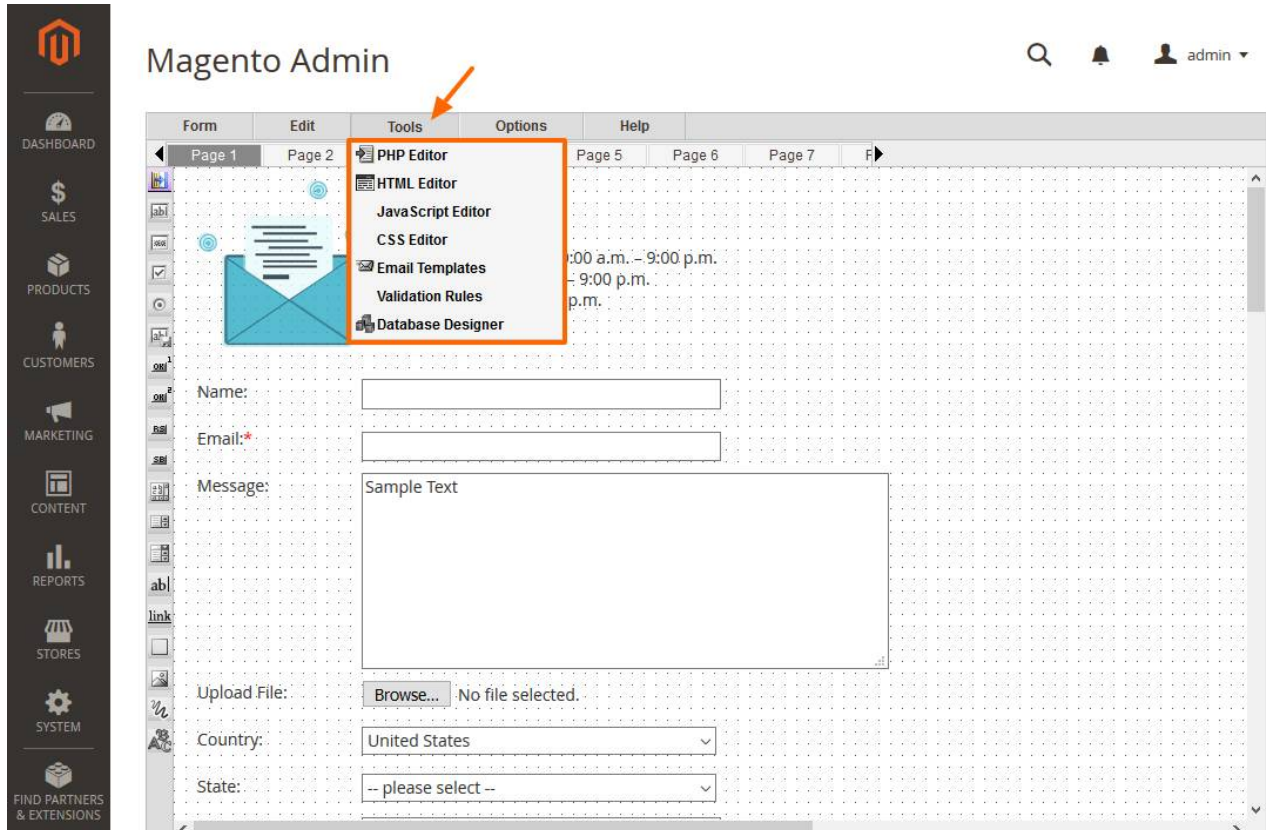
DASHBOARD

SALES

PRODUCTS

CUSTOMERS

MARKETING

CONTENT

REPORTS

STORES

SYSTEM

FIND PARTNERS & EXTENSIONS

Magento Admin

admin

Form | Edit | Tools | Options | Help

Page 1 | Page 2 | Page 5 | Page 6 | Page 7 | F

PHP Editor
HTML Editor
JavaScript Editor
CSS Editor
Email Templates
Validation Rules
Database Designer

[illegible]:00 a.m. – 9:00 p.m.
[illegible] – 9:00 p.m.
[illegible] p.m.

Name:

Email:*

Message:

Sample Text

Upload File:

Browse... No file selected.

Country:

United States

State:

-- please select --